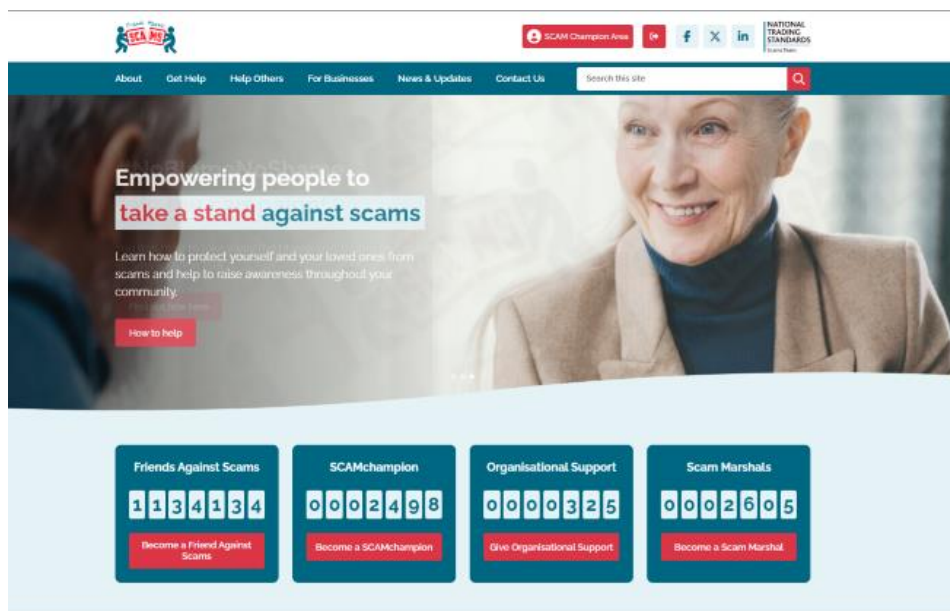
Friends Against SCAMS

SCAM Champion Area

NATIONAL TRADING STANDARDS Scams Team

About Get Help Help Others For Businesses News & Updates Contact Us

Search this site

#NoBlameNoShame

Empowering people to

take a stand against scams

Learn how to protect yourself and your loved ones from scams and help to raise awareness throughout your community.

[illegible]

How to help

Friends Against Scams

1134134

Become a Friend Against Scams

SCAMchampion

0002498

Become a SCAMchampion

Organisational Support

0000325

Give Organisational Support

Scam Marshals

0002605

Become a Scam Marshal